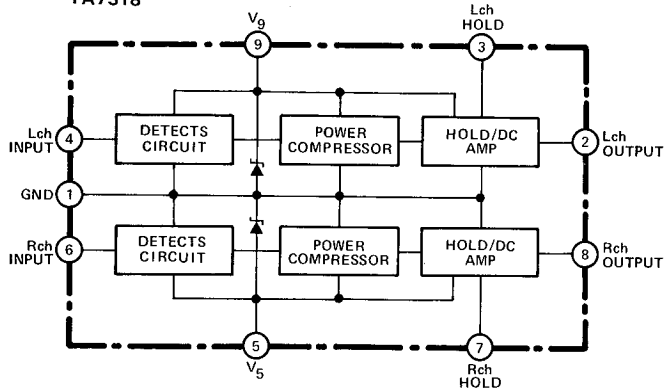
TA7318

$V_9$
9

Lch HOLD
3

Lch INPUT
4

DETECTS CIRCUIT

POWER COMPRESSOR

HOLD/DC AMP

2
Lch OUTPUT

GND
1

Rch INPUT
6

DETECTS CIRCUIT

POWER COMPRESSOR

HOLD/DC AMP

8
Rch OUTPUT

5
$V_5$

7
Rch HOLD